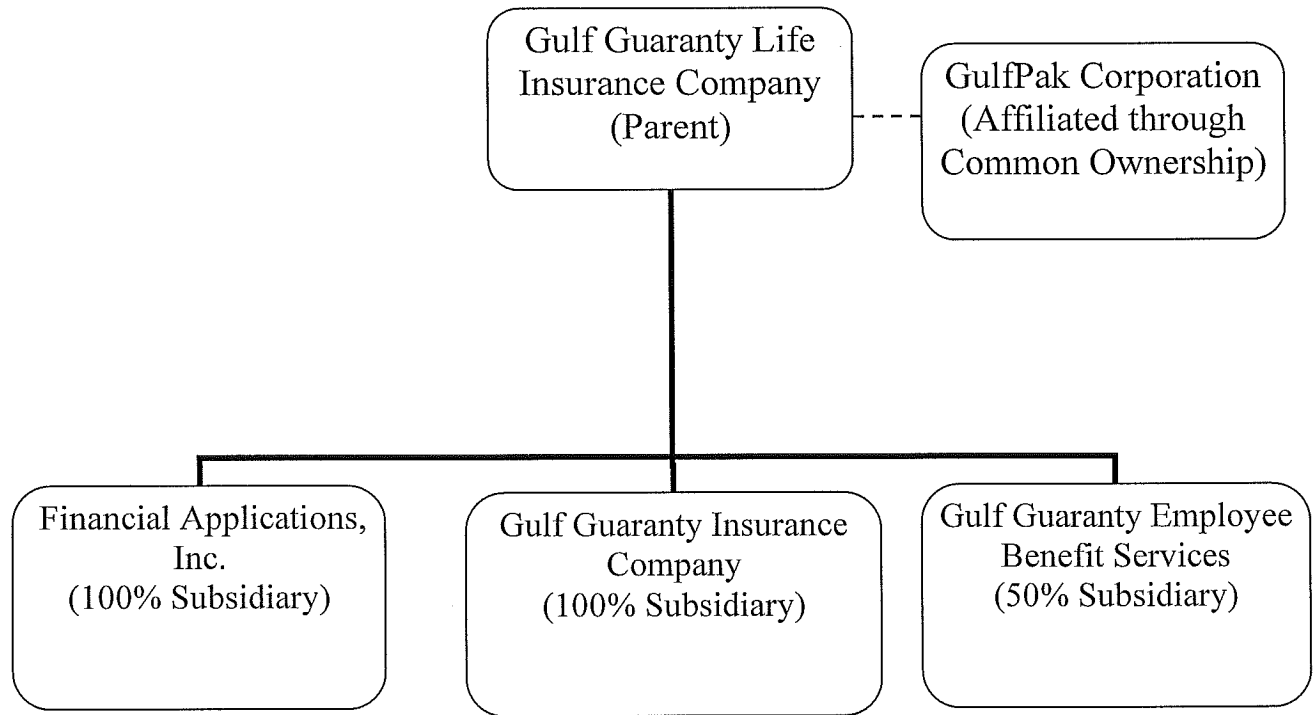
Gulf Guaranty Life Insurance Company (Parent)

GulfPak Corporation (Affiliated through Common Ownership)

Financial Applications, Inc. (100% Subsidiary)

Gulf Guaranty Insurance Company (100% Subsidiary)

Gulf Guaranty Employee Benefit Services (50% Subsidiary)